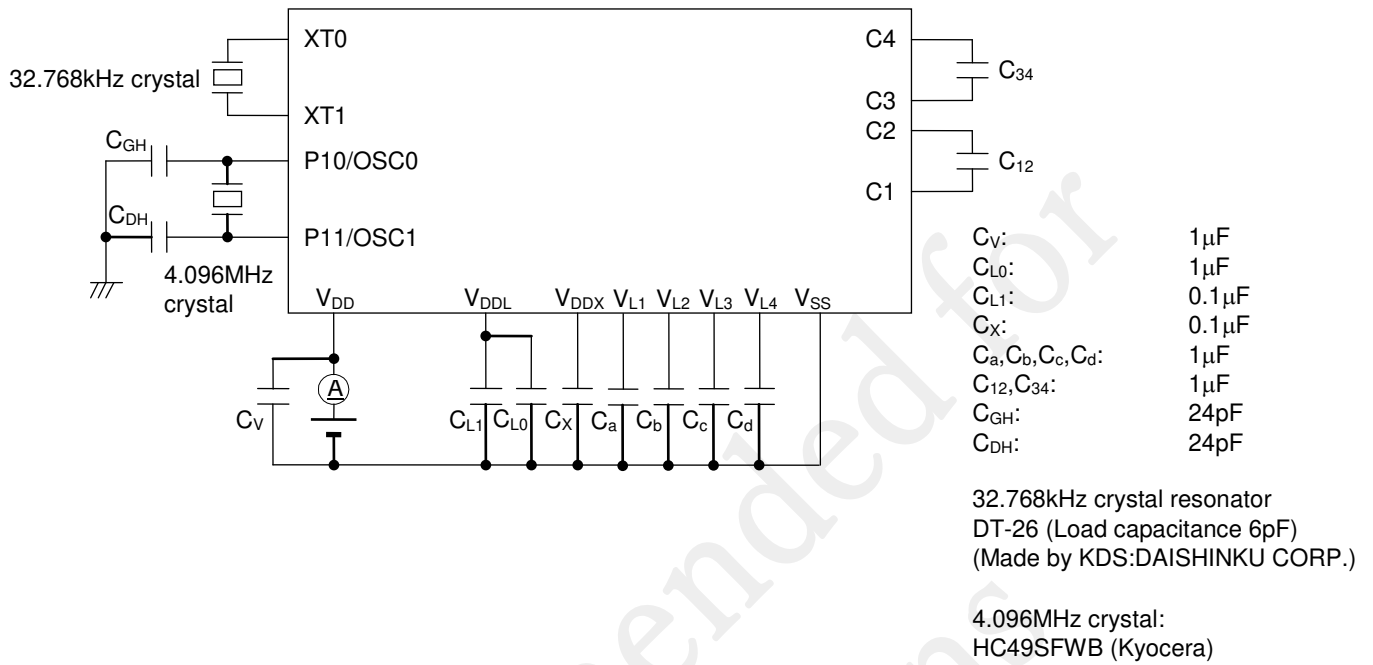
XT0
32.768kHz crystal
XT1
$C_{GH}$
P10/OSC0
$C_{DH}$
P11/OSC1
4.096MHz crystal
$V_{DD}$
$V_{DDL}$
$V_{DDX}$ $V_{L1}$ $V_{L2}$ $V_{L3}$ $V_{L4}$ $V_{SS}$
C4
$C_{34}$
C3
C2
$C_{12}$
C1
A
$C_V$
$C_{L1}$ $C_{L0}$ $C_X$ $C_a$ $C_b$ $C_c$ $C_d$

| | |
|---|---|
| $C_V$: | 1$\mu$F |
| $C_{L0}$: | 1$\mu$F |
| $C_{L1}$: | 0.1$\mu$F |
| $C_X$: | 0.1$\mu$F |
| $C_a$,$C_b$,$C_c$,$C_d$: | 1$\mu$F |
| $C_{12}$,$C_{34}$: | 1$\mu$F |
| $C_{GH}$: | 24pF |
| $C_{DH}$: | 24pF |

32.768kHz crystal resonator
DT-26 (Load capacitance 6pF)
(Made by KDS:DAISHINKU CORP.)

4.096MHz crystal:
HC49SFWB (Kyocera)

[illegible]ended for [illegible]